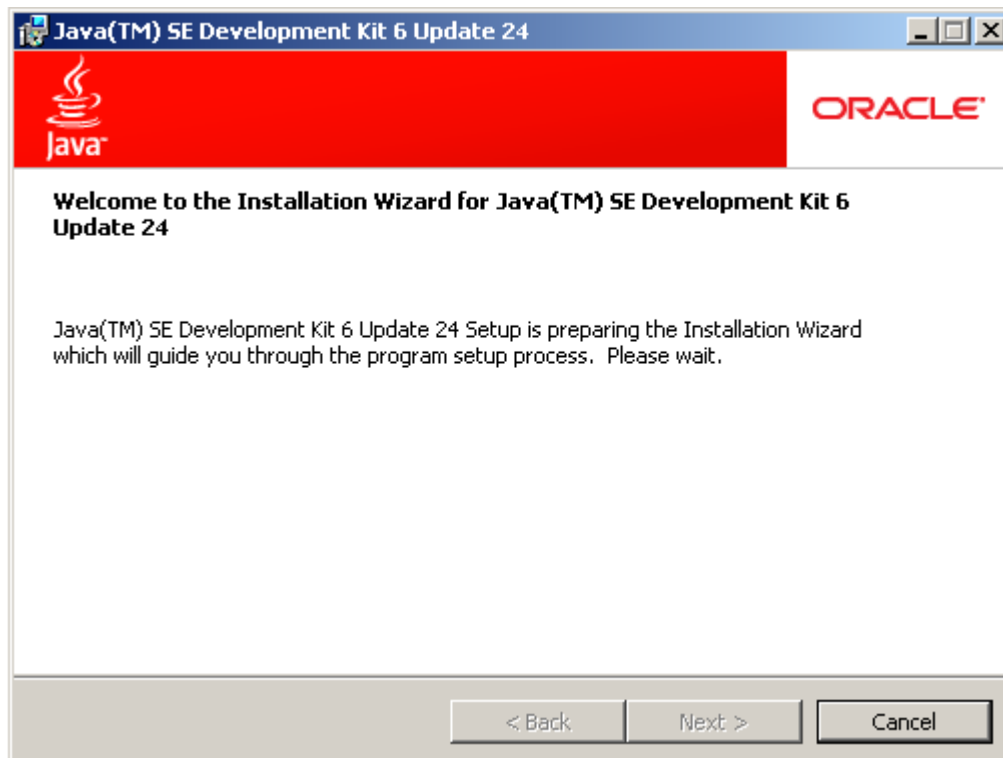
Java(TM) SE Development Kit 6 Update 24

Java

ORACLE

Welcome to the Installation Wizard for Java(TM) SE Development Kit 6 Update 24

Java(TM) SE Development Kit 6 Update 24 Setup is preparing the Installation Wizard which will guide you through the program setup process. Please wait.

< Back
Next >
Cancel